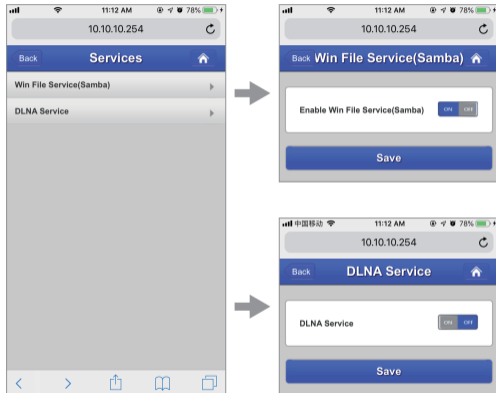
11:12 AM 78%
10.10.10.254
Back Services
Win File Service(Samba)
DLNA Service

11:12 AM 78%
10.10.10.254
Back Win File Service(Samba)
Enable Win File Service(Samba) ON OFF
Save

中国移动 11:12 AM 78%
10.10.10.254
Back DLNA Service
DLNA Service ON OFF
Save